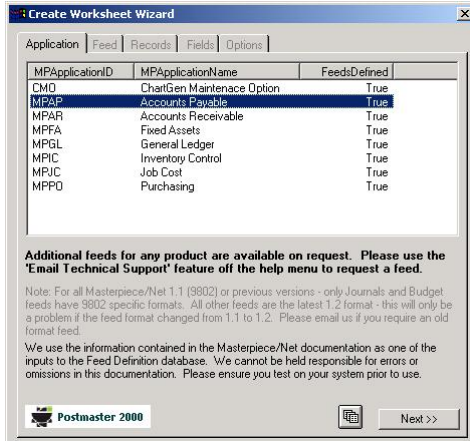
Create Worksheet Wizard

Application | Feed | Records | Fields | Options

| MPApplicationID | MPApplicationName | FeedsDefined |
|---|---|---|
| CMO | ChartGen Maintenace Option | True |
| MPAP | Accounts Payable | True |
| MPAR | Accounts Receivable | True |
| MPFA | Fixed Assets | True |
| MPGL | General Ledger | True |
| MPIC | Inventory Control | True |
| MPJC | Job Cost | True |
| MPPO | Purchasing | True |

Additional feeds for any product are available on request. Please use the 'Email Technical Support' feature off the help menu to request a feed.

Note: For all Masterpiece/Net 1.1 (9802) or previous versions - only Journals and Budget feeds have 9802 specific formats. All other feeds are the latest 1.2 format - this will only be a problem if the feed format changed from 1.1 to 1.2. Please email us if you require an old format feed.

We use the information contained in the Masterpiece/Net documentation as one of the inputs to the Feed Definition database. We cannot be held responsible for errors or omissions in this documentation. Please ensure you test on your system prior to use.

Postmaster 2000

Next >>